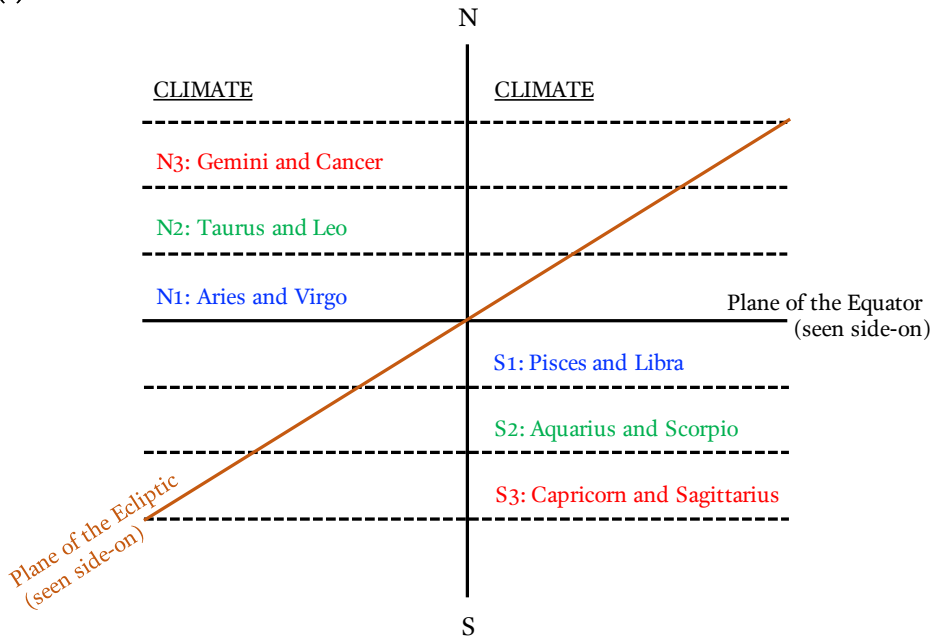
N

CLIMATE

CLIMATE

N3: Gemini and Cancer

N2: Taurus and Leo

N1: Aries and Virgo

Plane of the Equator (seen side-on)

S1: Pisces and Libra

S2: Aquarius and Scorpio

S3: Capricorn and Sagittarius

Plane of the Ecliptic (seen side-on)

S